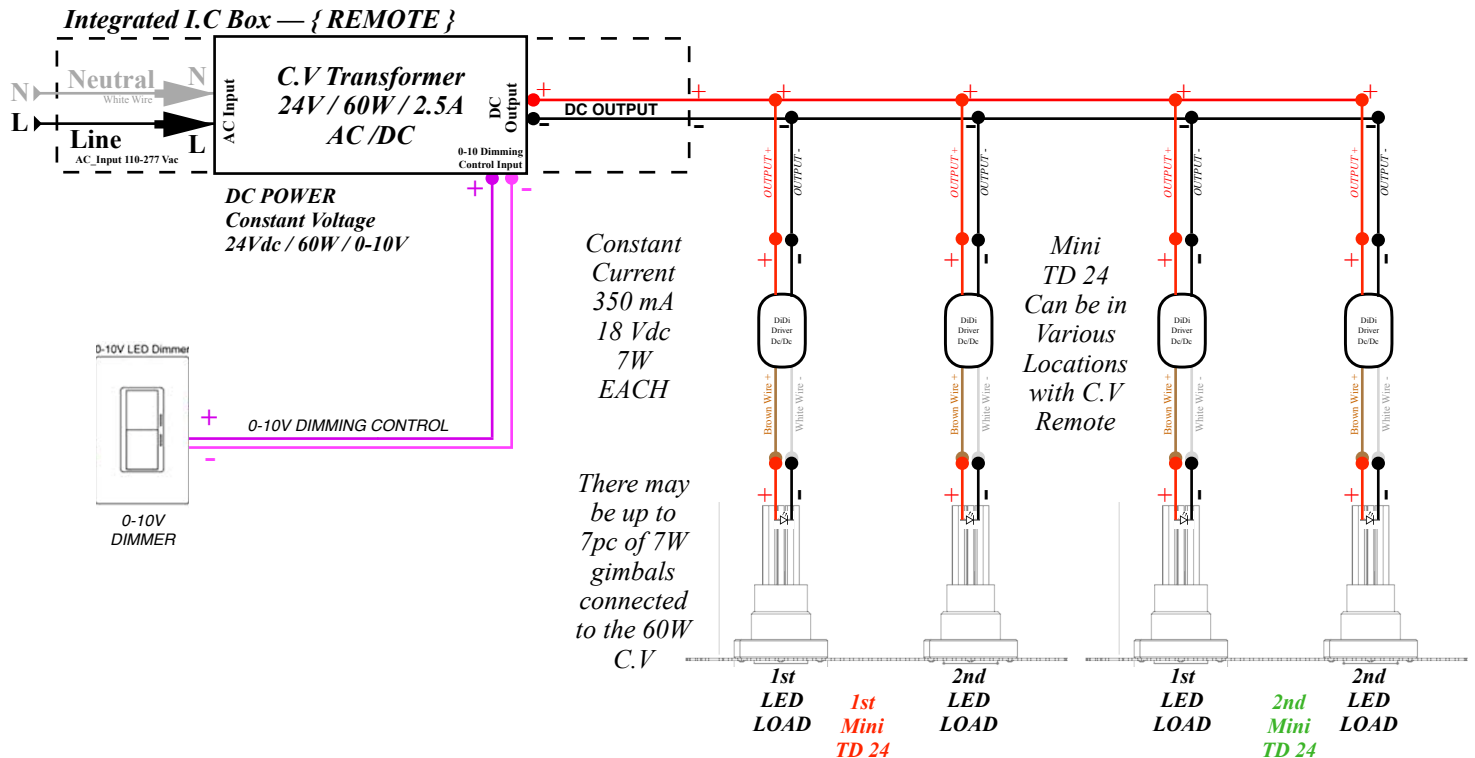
Integrated I.C Box — { REMOTE }

N
Neutral
White Wire
N
L
Line
AC_Input 110-277 Vac
L
AC Input

C.V Transformer
24V / 60W / 2.5A
AC /DC

DC Output
0-10 Dimming Control Input

+
DC OUTPUT
-
+
-

DC POWER
Constant Voltage
24Vdc / 60W / 0-10V

0-10V LED Dimmer
+
0-10V DIMMING CONTROL
-
0-10V
DIMMER

Constant Current 350 mA 18 Vdc 7W EACH

There may be up to 7pc of 7W gimbals connected to the 60W C.V

Mini TD 24 Can be in Various Locations with C.V Remote

+ - OUTPUT + OUTPUT - + - DiDi Driver Dc/Dc Brown Wire + White Wire - + -
+ - OUTPUT + OUTPUT - + - DiDi Driver Dc/Dc Brown Wire + White Wire - + -
+ - OUTPUT + OUTPUT - + - DiDi Driver Dc/Dc Brown Wire + White Wire - + -
+ - OUTPUT + OUTPUT - + - DiDi Driver Dc/Dc Brown Wire + White Wire - + -

1st LED LOAD
1st Mini TD 24
2nd LED LOAD
1st LED LOAD
2nd Mini TD 24
2nd LED LOAD